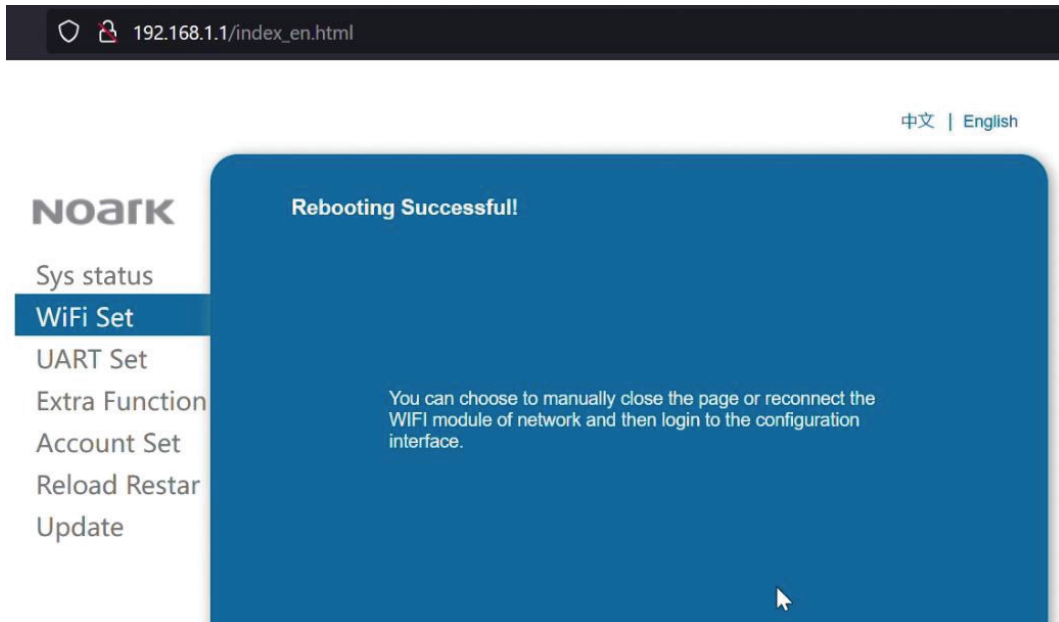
192.168.1.1/index_en.html

中文 | English

NOARK

Sys status
WiFi Set
UART Set
Extra Function
Account Set
Reload Restar
Update

Rebooting Successful!

You can choose to manually close the page or reconnect the WIFI module of network and then login to the configuration interface.